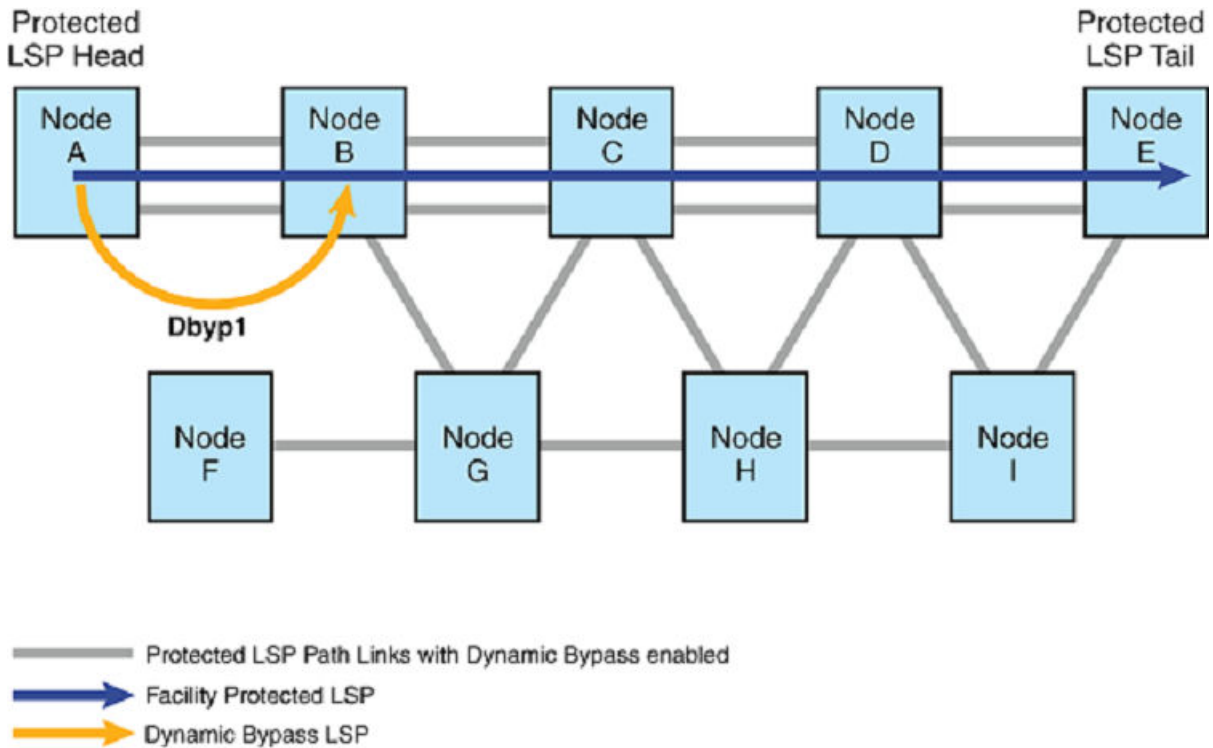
Protected LSP Head

Protected LSP Tail

Node A

Node B

Node C

Node D

Node E

Dbyp1

Node F

Node G

Node H

Node I

Protected LSP Path Links with Dynamic Bypass enabled

Facility Protected LSP

Dynamic Bypass LSP